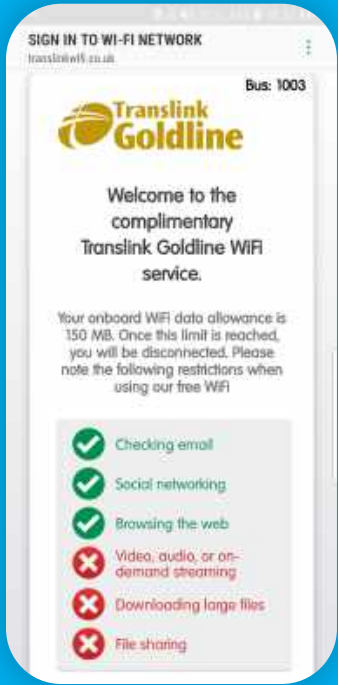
SIGN IN TO WI-FI NETWORK
translinkwifi.co.uk

Bus: 1003

Translink Goldline

Welcome to the complimentary Translink Goldline WiFi service.

Your onboard WiFi data allowance is 150 MB. Once this limit is reached, you will be disconnected. Please note the following restrictions when using our free WiFi

Checking email

Social networking

Browsing the web

Video, audio, or on-demand streaming

Downloading large files

File sharing